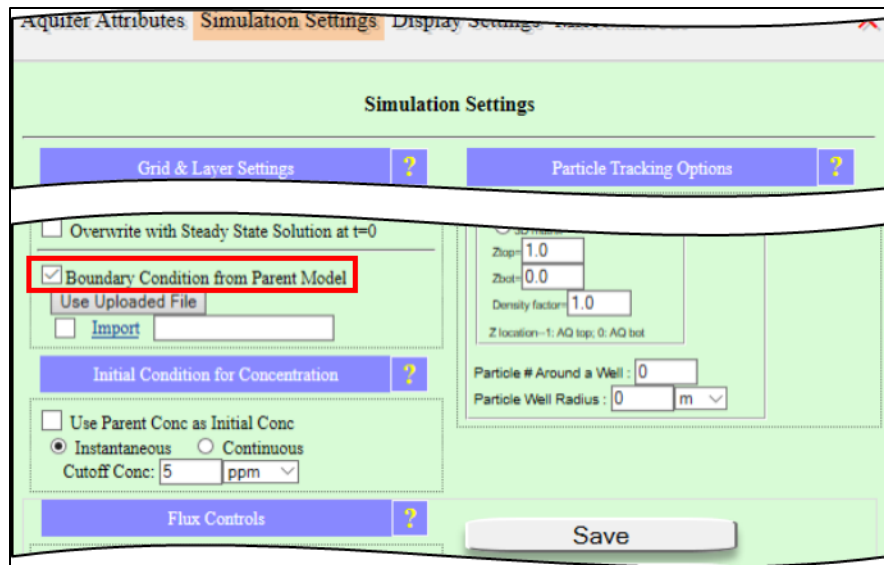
Aquifer Attributes Simulation Settings Display Settings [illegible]

Simulation Settings

Grid & Layer Settings ?

Particle Tracking Options ?

Overwrite with Steady State Solution at t=0

Boundary Condition from Parent Model

Use Uploaded File

Import

Initial Condition for Concentration ?

Use Parent Conc as Initial Conc

Instantaneous Continuous

Cutoff Conc: 5 ppm

Flux Controls ?

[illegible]

Ztop= 1.0

Zbot= 0.0

Density factor= 1.0

Z location--1: AQ top; 0: AQ bot

Particle # Around a Well : 0

Particle Well Radius : 0 m

Save